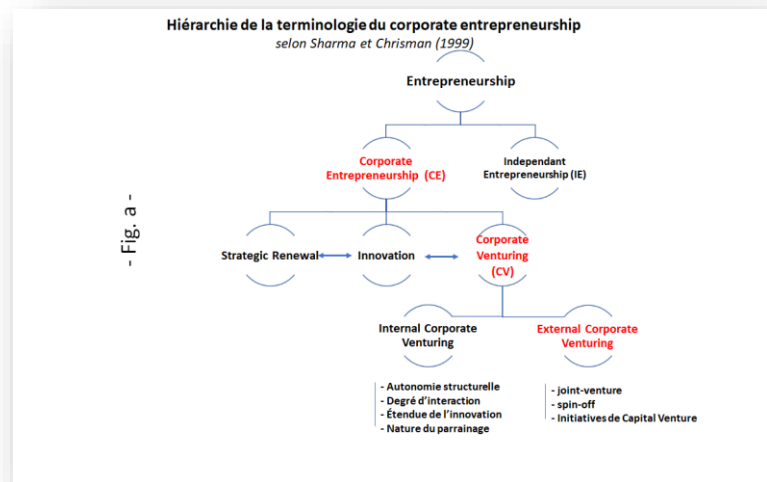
Hiérarchie de la terminologie du corporate entrepreneurship
selon Sharma et Chrisman (1999)

- Fig. a -

Entrepreneurship

Corporate Entrepreneurship (CE)

Independant Entrepreneurship (IE)

Strategic Renewal

Innovation

Corporate Venturing (CV)

Internal Corporate Venturing

External Corporate Venturing

- Autonomie structurelle
- Degré d'interaction
- Étendue de l'innovation
- Nature du parrainage

- joint-venture
- spin-off
- Initiatives de Capital Venture